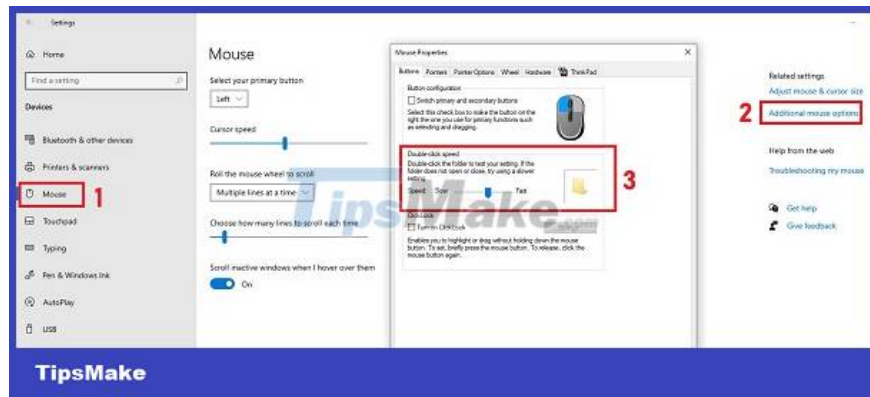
Settings

Home

Find a setting

Devices

Bluetooth & other devices

Printers & scanners

Mouse

1

Touchpad

Typing

Pen & Windows Ink

AutoPlay

USB

Mouse

Select your primary button

Left

Cursor speed

Roll the mouse wheel to scroll

Multiple lines at a time

Choose how many lines to scroll each time

Scroll inactive windows when I hover over them

On

Mouse Properties

Buttons Pointers Pointer Options Wheel Hardware ThinkPad

Button configuration

Switch primary and secondary buttons

Select this check box to make the button on the right the one you use for primary functions such as selecting and dragging.

Double-click speed

Double-click the folder to test your setting. If the folder does not open or close, try using a slower setting.

Speed: Slow Fast

3

ClickLock

Turn on ClickLock

Enables you to highlight or drag without holding down the mouse button. To set, briefly press the mouse button. To release, click the mouse button again.

TipsMake

Related settings

Adjust mouse & cursor size

2

Additional mouse options

Help from the web

Troubleshooting my mouse

Get help

Give feedback

TipsMake